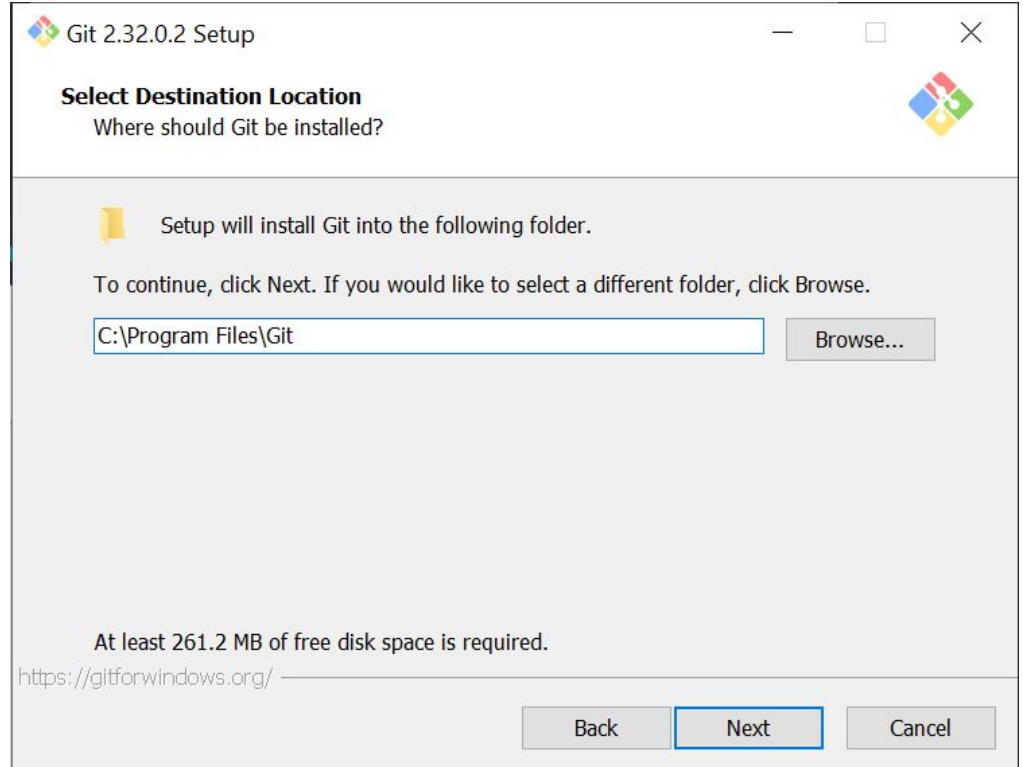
Git 2.32.0.2 Setup

Select Destination Location
Where should Git be installed?

Setup will install Git into the following folder.

To continue, click Next. If you would like to select a different folder, click Browse.

C:\Program Files\Git

Browse...

At least 261.2 MB of free disk space is required.

https://gitforwindows.org/

Back

Next

Cancel